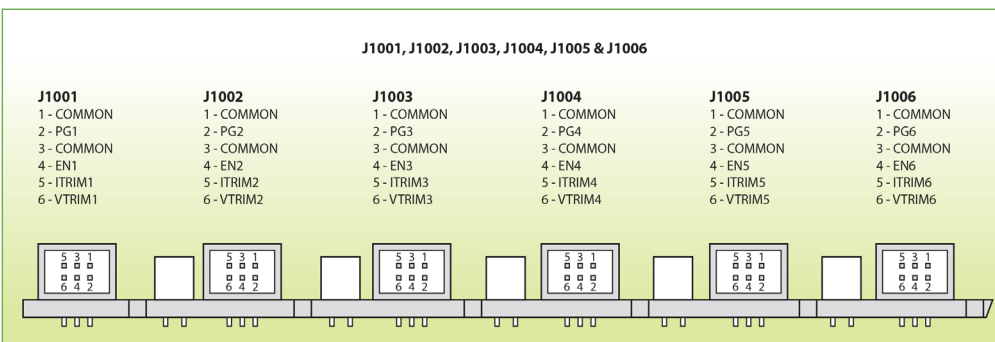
J1001, J1002, J1003, J1004, J1005 & J1006

J1001
1 - COMMON
2 - PG1
3 - COMMON
4 - EN1
5 - ITRIM1
6 - VTRIM1

J1002
1 - COMMON
2 - PG2
3 - COMMON
4 - EN2
5 - ITRIM2
6 - VTRIM2

J1003
1 - COMMON
2 - PG3
3 - COMMON
4 - EN3
5 - ITRIM3
6 - VTRIM3

J1004
1 - COMMON
2 - PG4
3 - COMMON
4 - EN4
5 - ITRIM4
6 - VTRIM4

J1005
1 - COMMON
2 - PG5
3 - COMMON
4 - EN5
5 - ITRIM5
6 - VTRIM5

J1006
1 - COMMON
2 - PG6
3 - COMMON
4 - EN6
5 - ITRIM6
6 - VTRIM6

5 3 1
6 4 2

5 3 1
6 4 2

5 3 1
6 4 2

5 3 1
6 4 2

5 3 1
6 4 2

5 3 1
6 4 2